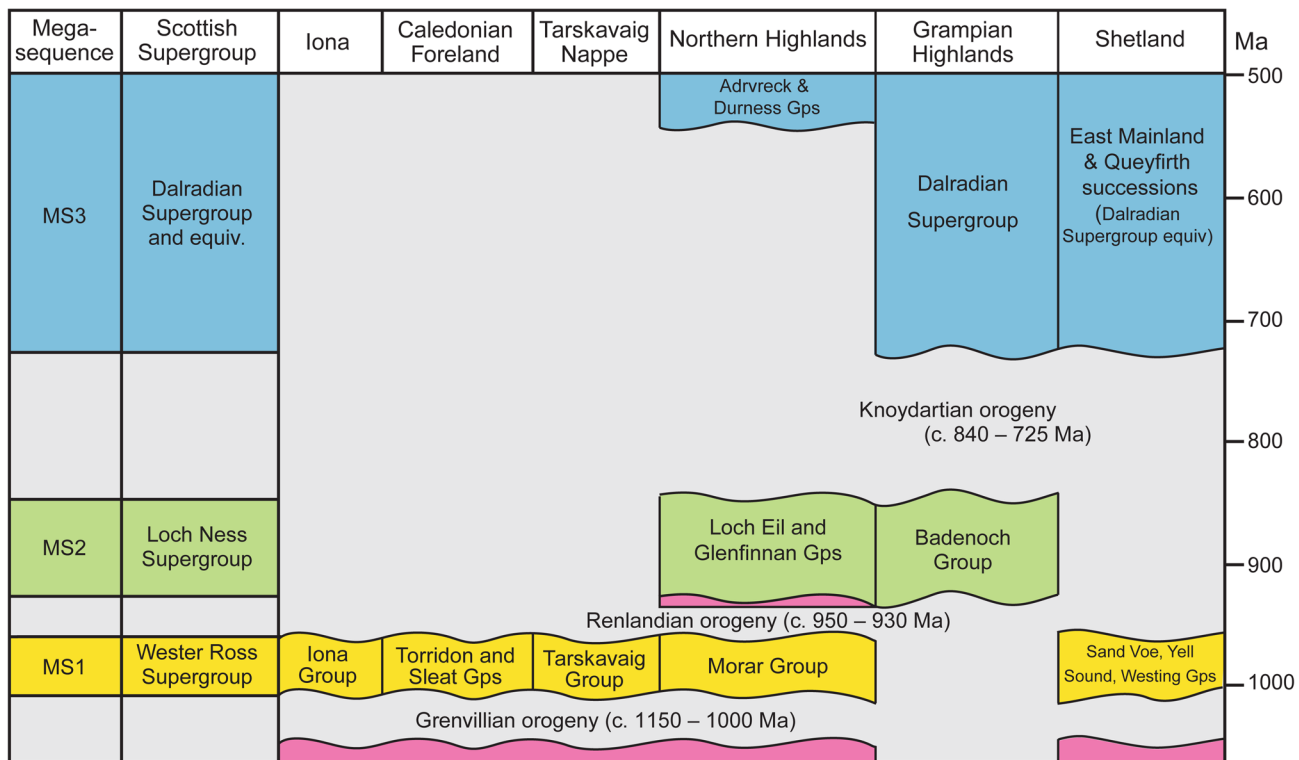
| Mega-sequence | Scottish Supergroup | Iona | Caledonian Foreland | Tarskavaig Nappe | Northern Highlands | Grampian Highlands | Shetland | Ma |
|---|---|---|---|---|---|---|---|---|
| MS3 | Dalradian Supergroup and equiv. | | | | Adrvreck & Durness Gps | Dalradian Supergroup | East Mainland & Queyfirth successions (Dalradian Supergroup equiv) | 500 600 700 |
| | | | | | Knoydartian orogeny (c. 840 – 725 Ma) | | | 800 |
| MS2 | Loch Ness Supergroup | | | | Loch Eil and Glenfinnan Gps | Badenoch Group | | 900 |
| | | | | | Renlandian orogeny (c. 950 – 930 Ma) | | | |
| MS1 | Wester Ross Supergroup | Iona Group | Torridon and Sleat Gps | Tarskavaig Group | Morar Group | | Sand Voe, Yell Sound, Westing Gps | 1000 |
| | | Grenvillian orogeny (c. 1150 – 1000 Ma) | | | | | | |